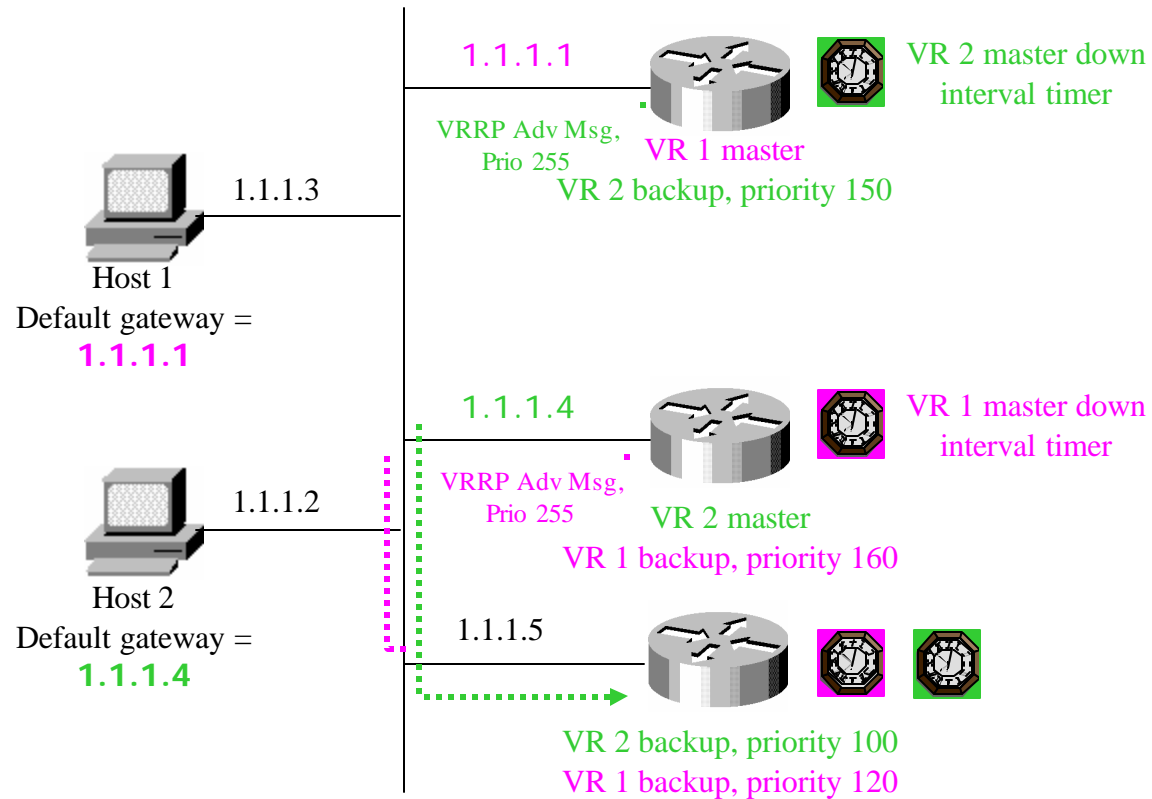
1.1.1.1

VR 2 master down interval timer

VRRP Adv Msg, Prio 255

VR 1 master

VR 2 backup, priority 150

1.1.1.3

Host 1

Default gateway =

1.1.1.1

1.1.1.4

VR 1 master down interval timer

VRRP Adv Msg, Prio 255

VR 2 master

VR 1 backup, priority 160

1.1.1.2

Host 2

Default gateway =

1.1.1.4

1.1.1.5

VR 2 backup, priority 100

VR 1 backup, priority 120